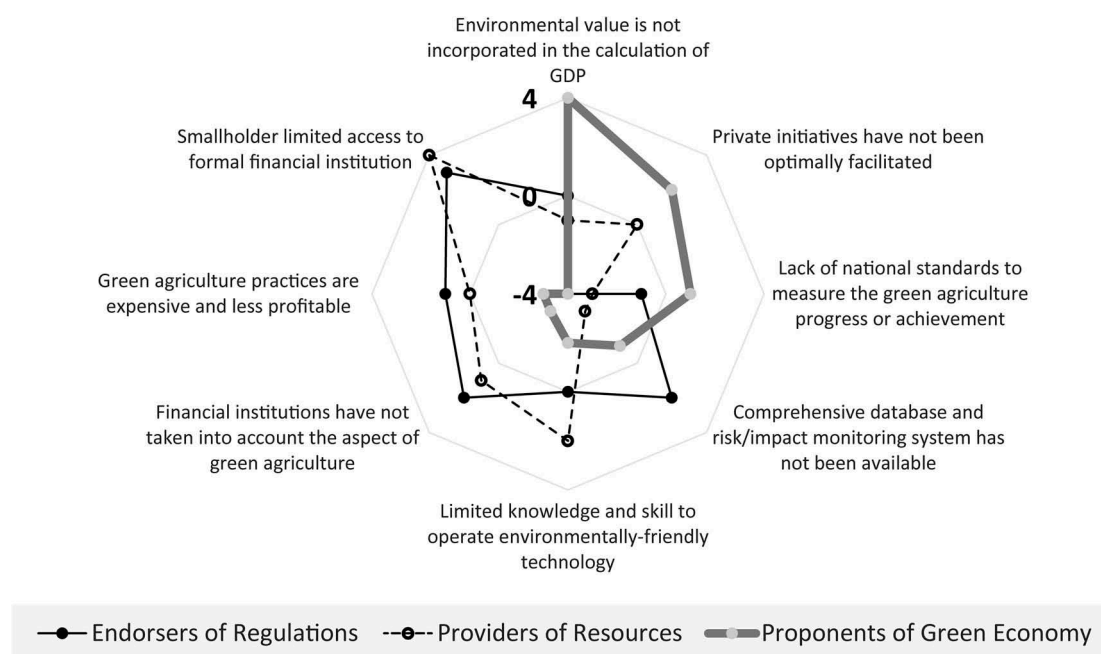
Environmental value is not incorporated in the calculation of GDP

4

Private initiatives have not been optimally facilitated

Smallholder limited access to formal financial institution

0

Lack of national standards to measure the green agriculture progress or achievement

Green agriculture practices are expensive and less profitable

-4

Comprehensive database and risk/impact monitoring system has not been available

Financial institutions have not taken into account the aspect of green agriculture

Limited knowledge and skill to operate environmentally-friendly technology

Endorsers of Regulations Providers of Resources Proponents of Green Economy